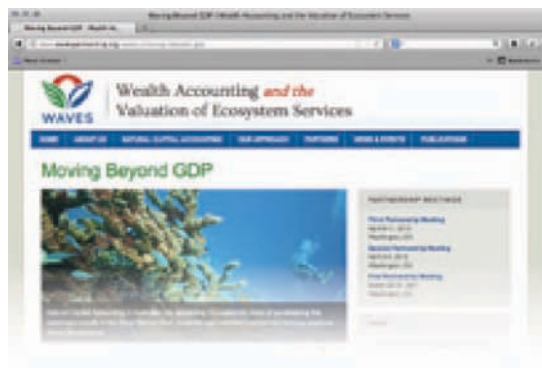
Moving Beyond GDP | Wealth Accounting and the Valuation of Ecosystem Services

Moving Beyond GDP - Wealth Ac

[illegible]

WAVES

Wealth Accounting and the Valuation of Ecosystem Services

HOME | ABOUT US | NATURAL CAPITAL ACCOUNTING | OUR APPROACH | PARTNERS | NEWS & EVENTS | PUBLICATIONS

Moving Beyond GDP

PARTNERSHIP MEETINGS

Third Partnership Meeting

Second Partnership Meeting

First Partnership Meeting

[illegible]